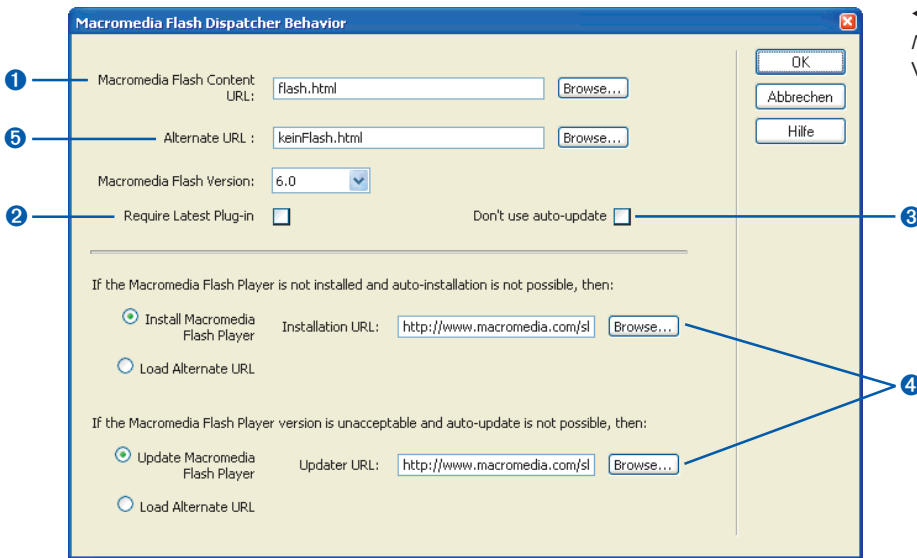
Macromedia Flash Dispatcher Behavior

❶ Macromedia Flash Content URL: flash.html Browse...

❺ Alternate URL : keinFlash.html Browse...

Macromedia Flash Version: 6.0

❷ Require Latest Plug-in

Don't use auto-update ❸

OK

Abbrechen

Hilfe

If the Macromedia Flash Player is not installed and auto-installation is not possible, then:

Install Macromedia Flash Player

Installation URL: http://www.macromedia.com/sl Browse...

Load Alternate URL

If the Macromedia Flash Player version is unacceptable and auto-update is not possible, then:

Update Macromedia Flash Player

Updater URL: http://www.macromedia.com/sl Browse...

Load Alternate URL

❹

◀
/
V